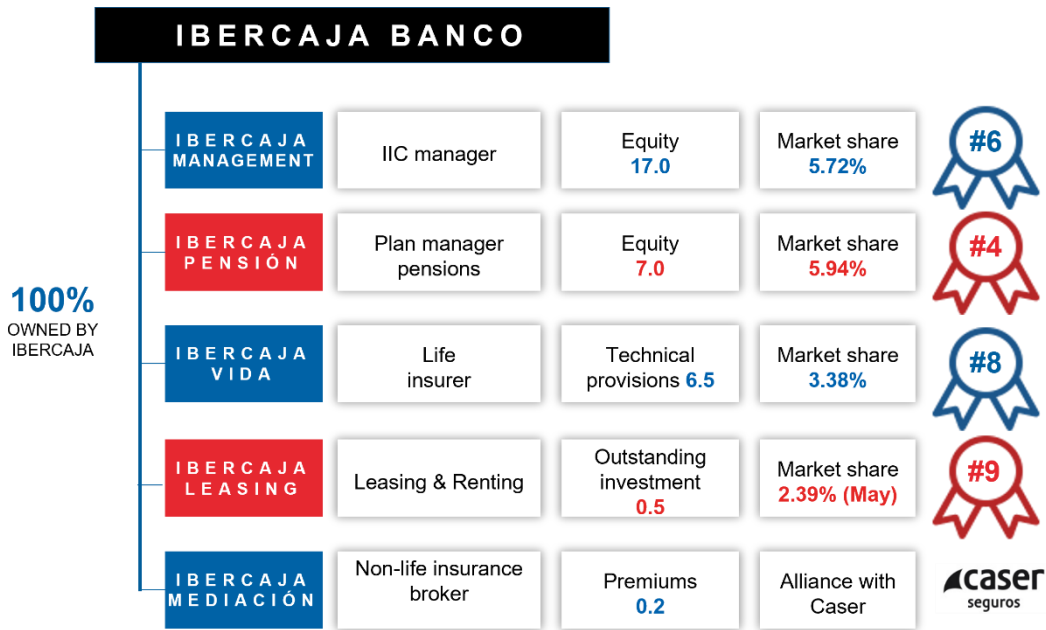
IBERCAJA BANCO

100%
OWNED BY IBERCAJA

| | | | | |
|---|---|---|---|---|
| IBERCAJA MANAGEMENT | IIC manager | Equity 17.0 | Market share 5.72% | #6 |
| IBERCAJA PENSIÓN | Plan manager pensions | Equity 7.0 | Market share 5.94% | #4 |
| IBERCAJA VIDA | Life insurer | Technical provisions 6.5 | Market share 3.38% | #8 |
| IBERCAJA LEASING | Leasing & Renting | Outstanding investment 0.5 | Market share 2.39% (May) | #9 |
| IBERCAJA MEDIACIÓN | Non-life insurance broker | Premiums 0.2 | Alliance with Caser | caser seguros |